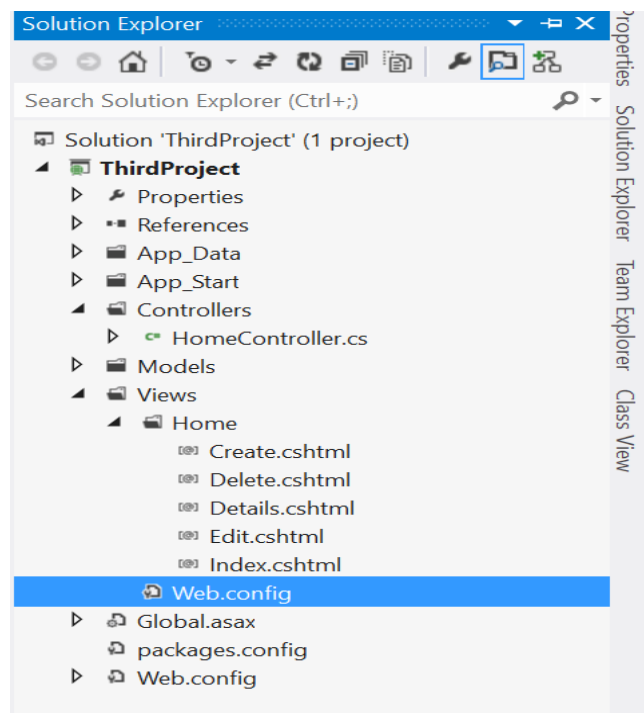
Solution Explorer

Search Solution Explorer (Ctrl+;)

Solution 'ThirdProject' (1 project)
ThirdProject
Properties
References
App_Data
App_Start
Controllers
HomeController.cs
Models
Views
Home
Create.cshtml
Delete.cshtml
Details.cshtml
Edit.cshtml
Index.cshtml
Web.config
Global.asax
packages.config
Web.config

Properties
Solution Explorer
Team Explorer
Class View